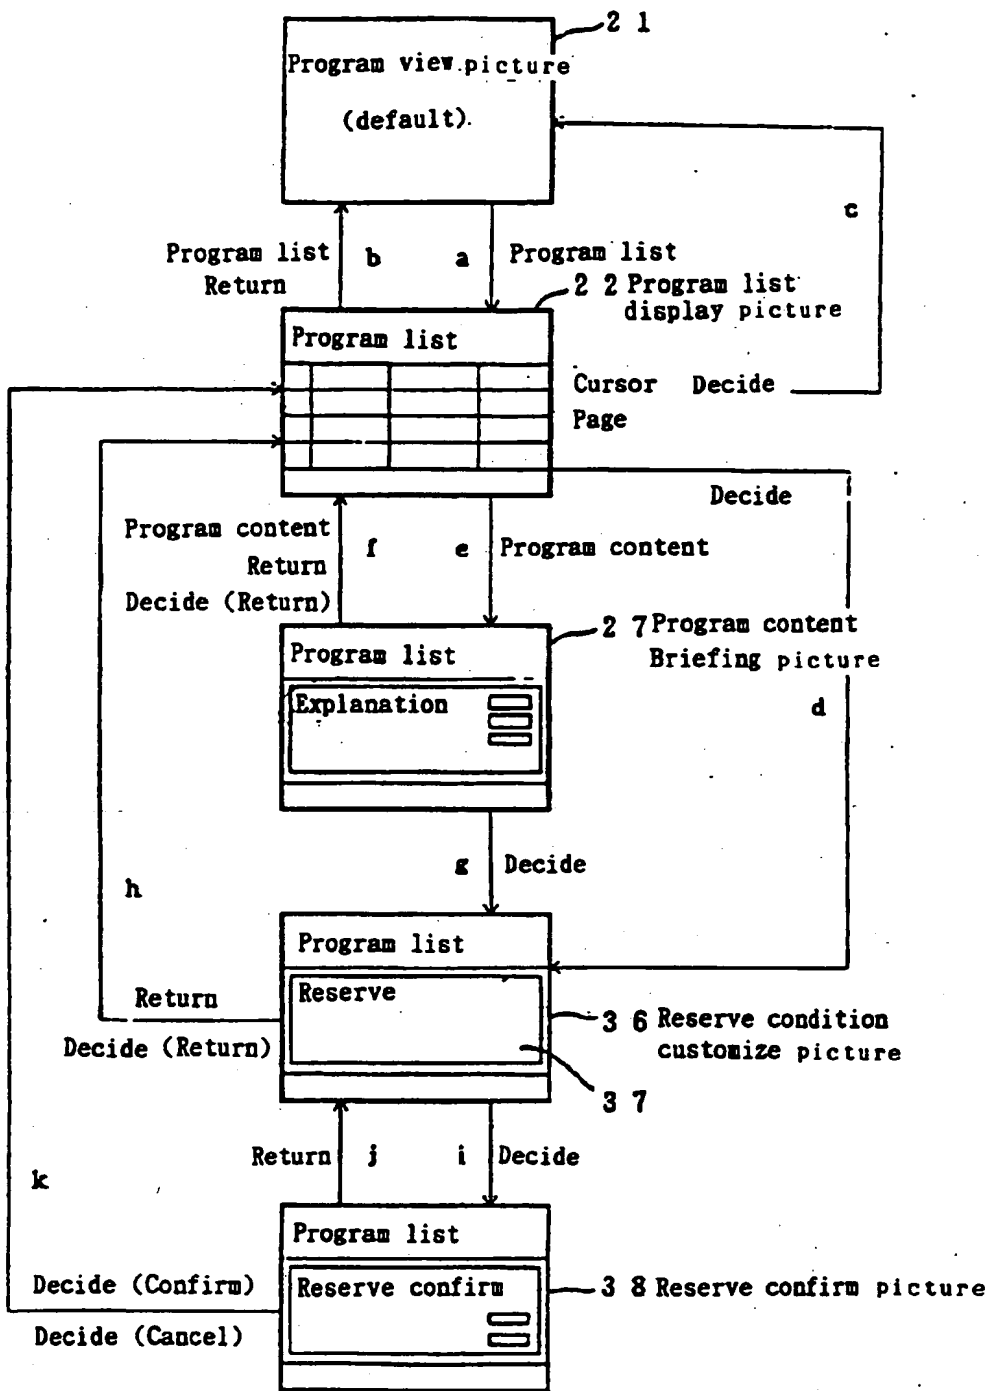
21

Program view picture

(default)

c

Program list
Return

b

a

Program list

22 Program list display picture

Program list

Cursor

Decide

Page

Decide

Program content
Return
Decide (Return)

f

e

Program content

27 Program content Briefing picture

Program list

Explanation

d

g

Decide

h

Program list

Reserve

Return

Decide (Return)

36 Reserve condition customize picture

37

Return

j

i

Decide

k

Program list

Decide (Confirm)

Reserve confirm

38 Reserve confirm picture

Decide (Cancel)